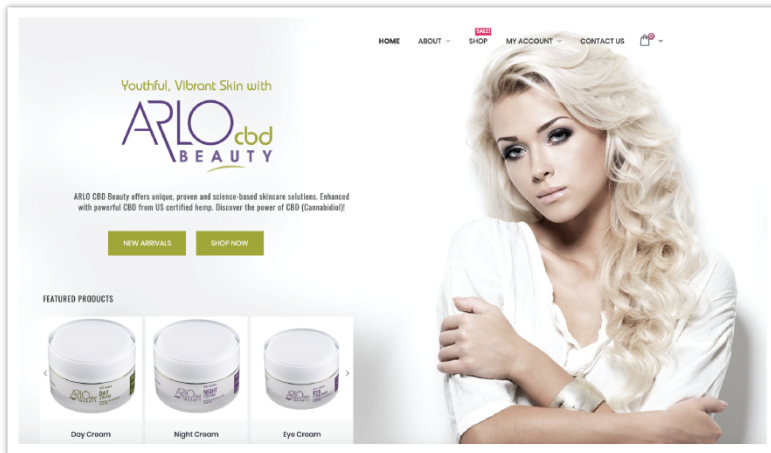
HOME ABOUT SALE SHOP MY ACCOUNT CONTACT US 0

Youthful, Vibrant Skin with

ARLO cbd BEAUTY

ARLO CBD Beauty offers unique, proven and science-based skincare solutions. Enhanced with powerful CBD from US certified hemp. Discover the power of CBD (Cannabidiol)!

NEW ARRIVALS SHOP NOW

FEATURED PRODUCTS

Day Cream

Night Cream

Eye Cream